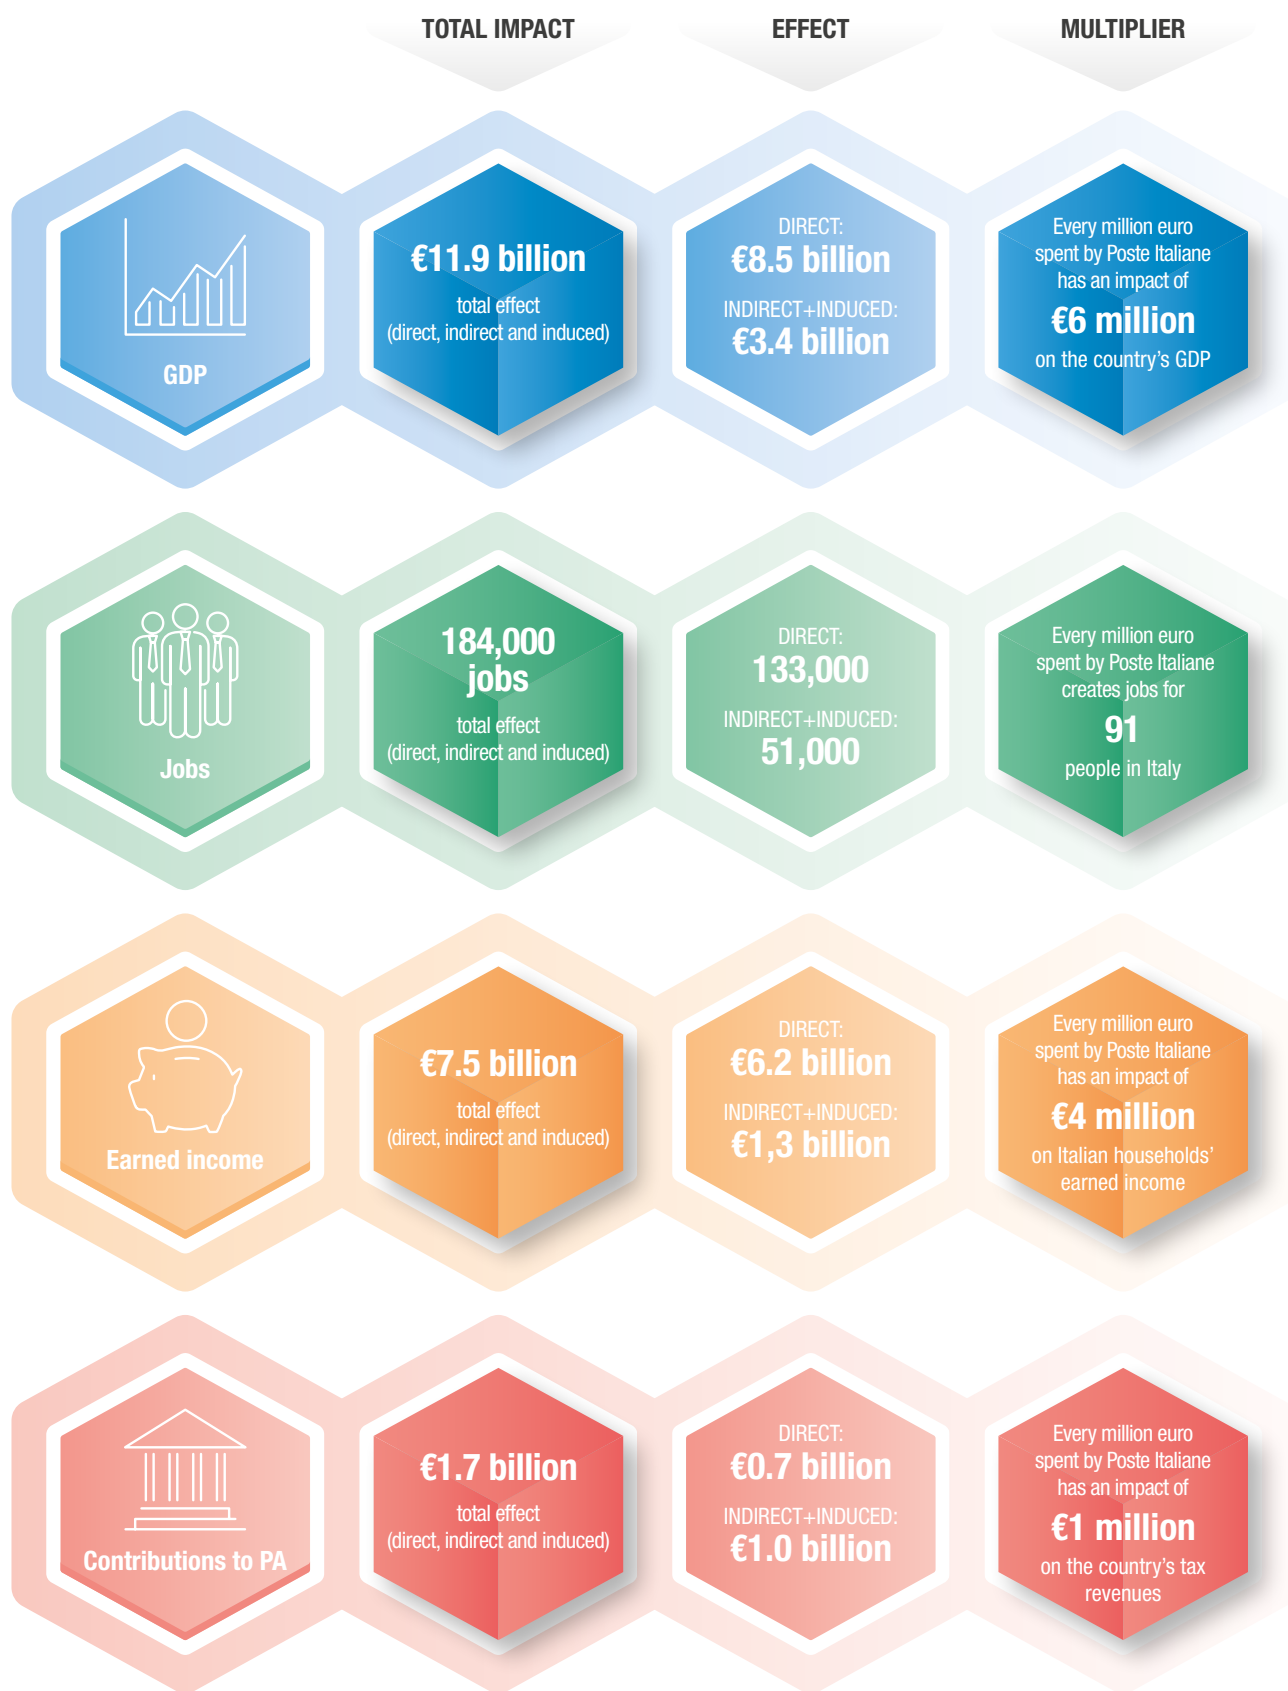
TOTAL IMPACT

EFFECT

MULTIPLIER

GDP

€11.9 billion
total effect
(direct, indirect and induced)

DIRECT:
€8.5 billion
INDIRECT+INDUCED:
€3.4 billion

Every million euro spent by Poste Italiane has an impact of
€6 million
on the country's GDP

Jobs

184,000 jobs
total effect
(direct, indirect and induced)

DIRECT:
133,000
INDIRECT+INDUCED:
51,000

Every million euro spent by Poste Italiane creates jobs for
91
people in Italy

Earned income

€7.5 billion
total effect
(direct, indirect and induced)

DIRECT:
€6.2 billion
INDIRECT+INDUCED:
€1,3 billion

Every million euro spent by Poste Italiane has an impact of
€4 million
on Italian households' earned income

Contributions to PA

€1.7 billion
total effect
(direct, indirect and induced)

DIRECT:
€0.7 billion
INDIRECT+INDUCED:
€1.0 billion

Every million euro spent by Poste Italiane has an impact of
€1 million
on the country's tax revenues